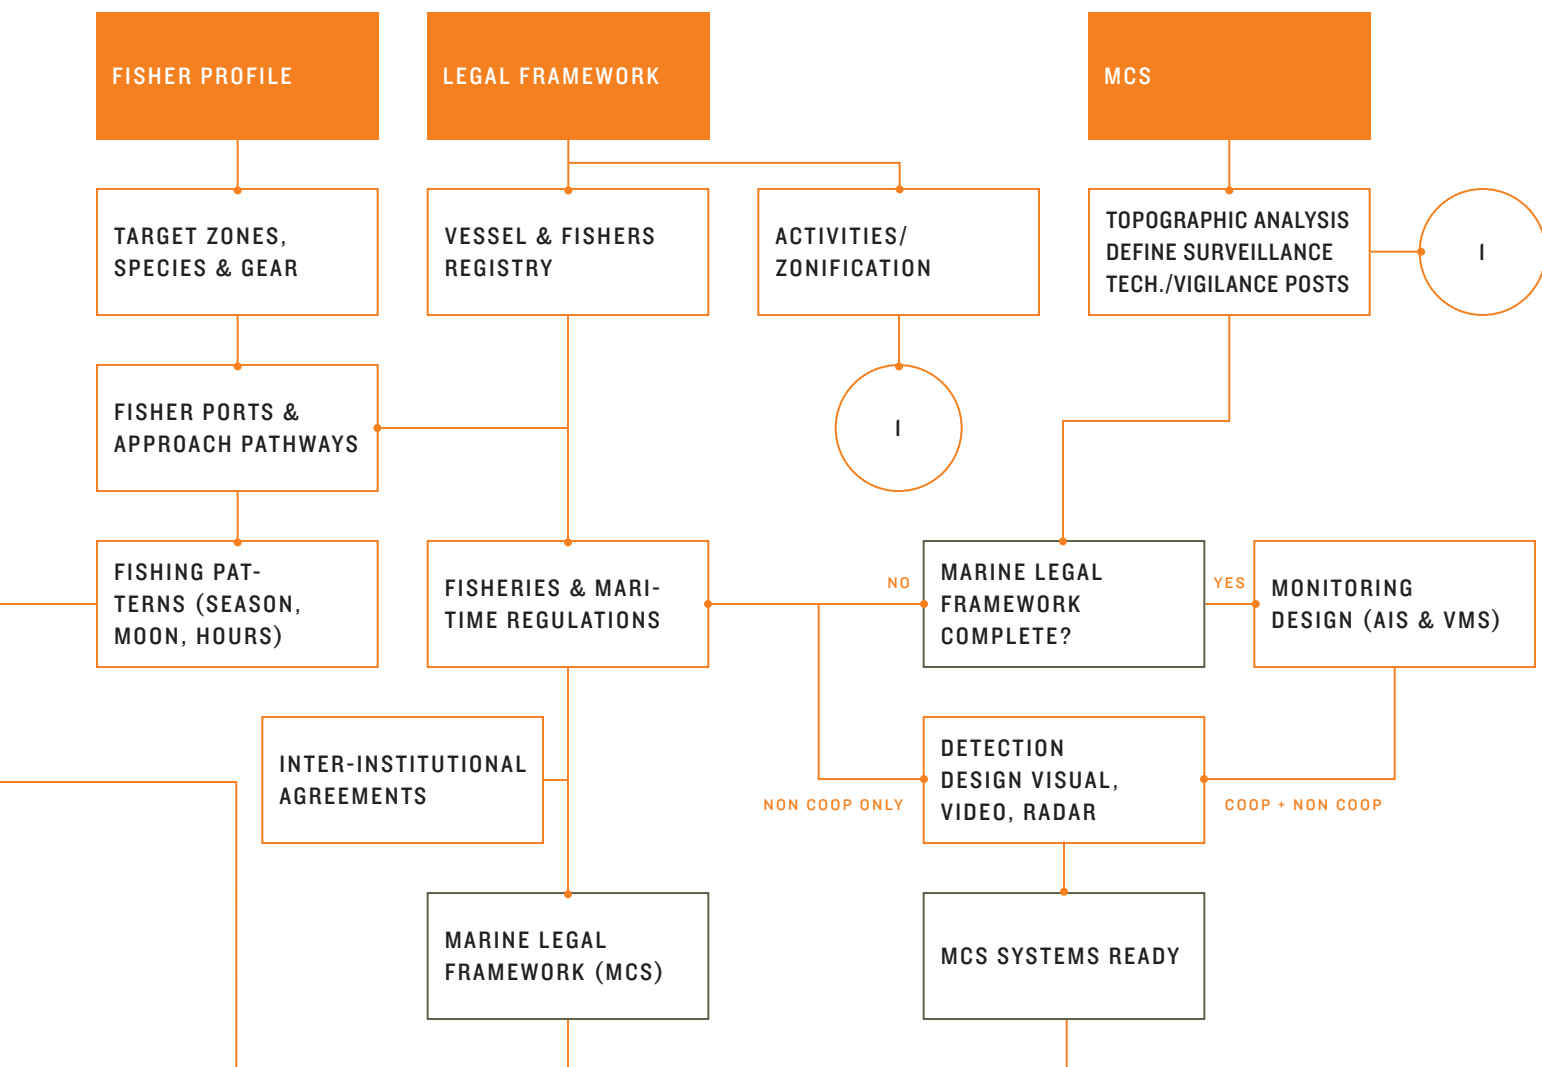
FISHER PROFILE

LEGAL FRAMEWORK

MCS

TARGET ZONES, SPECIES & GEAR

VESSEL & FISHERS REGISTRY

ACTIVITIES/ ZONIFICATION

TOPOGRAPHIC ANALYSIS DEFINE SURVEILLANCE TECH./VIGILANCE POSTS

I

FISHER PORTS & APPROACH PATHWAYS

I

FISHING PATTERNS (SEASON, MOON, HOURS)

FISHERIES & MARITIME REGULATIONS

NO

MARINE LEGAL FRAMEWORK COMPLETE?

YES

MONITORING DESIGN (AIS & VMS)

INTER-INSTITUTIONAL AGREEMENTS

NON COOP ONLY

DETECTION DESIGN VISUAL, VIDEO, RADAR

COOP + NON COOP

MARINE LEGAL FRAMEWORK (MCS)

MCS SYSTEMS READY